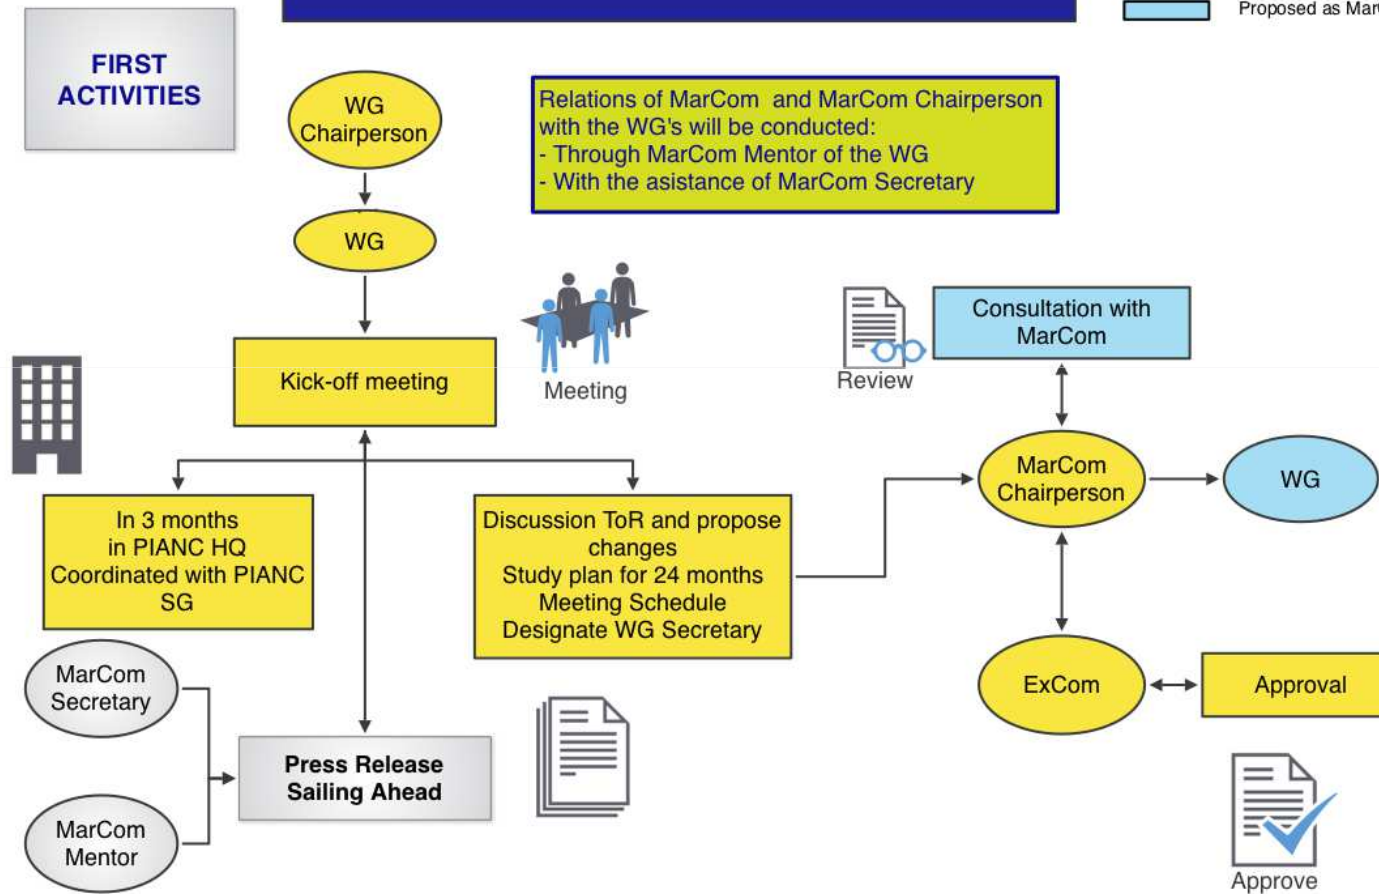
Proposed as Mar

FIRST ACTIVITIES

WG Chairperson

WG

Relations of MarCom and MarCom Chairperson with the WG's will be conducted:
- Through MarCom Mentor of the WG
- With the asistance of MarCom Secretary

Meeting

Review

Consultation with MarCom

Kick-off meeting

MarCom Chairperson

WG

In 3 months in PIANC HQ Coordinated with PIANC SG

Discussion ToR and propose changes
Study plan for 24 months
Meeting Schedule
Designate WG Secretary

MarCom Secretary

ExCom

Approval

Press Release Sailing Ahead

MarCom Mentor

Approve